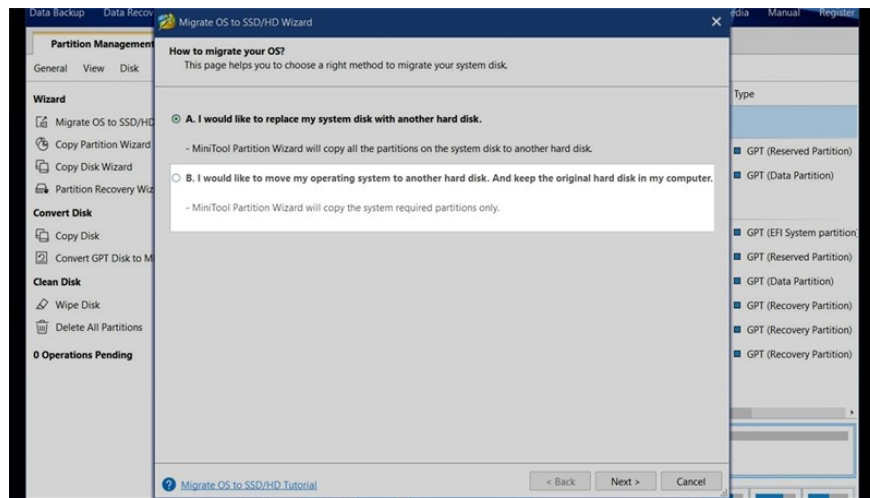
Data Backup Data Recov

Partition Management

General View Disk

Wizard

Migrate OS to SSD/HD

Copy Partition Wizard

Copy Disk Wizard

Partition Recovery Wiz

Convert Disk

Copy Disk

Convert GPT Disk to M

Clean Disk

Wipe Disk

Delete All Partitions

0 Operations Pending

Migrate OS to SSD/HD Wizard

How to migrate your OS?
This page helps you to choose a right method to migrate your system disk.

A. I would like to replace my system disk with another hard disk.

- MiniTool Partition Wizard will copy all the partitions on the system disk to another hard disk.

B. I would like to move my operating system to another hard disk. And keep the original hard disk in my computer.

- MiniTool Partition Wizard will copy the system required partitions only.

Migrate OS to SSD/HD Tutorial

< Back Next > Cancel

dia Manual Register

Type

GPT (Reserved Partition)

GPT (Data Partition)

GPT (EFI System partition)

GPT (Reserved Partition)

GPT (Data Partition)

GPT (Recovery Partition)

GPT (Recovery Partition)

GPT (Recovery Partition)